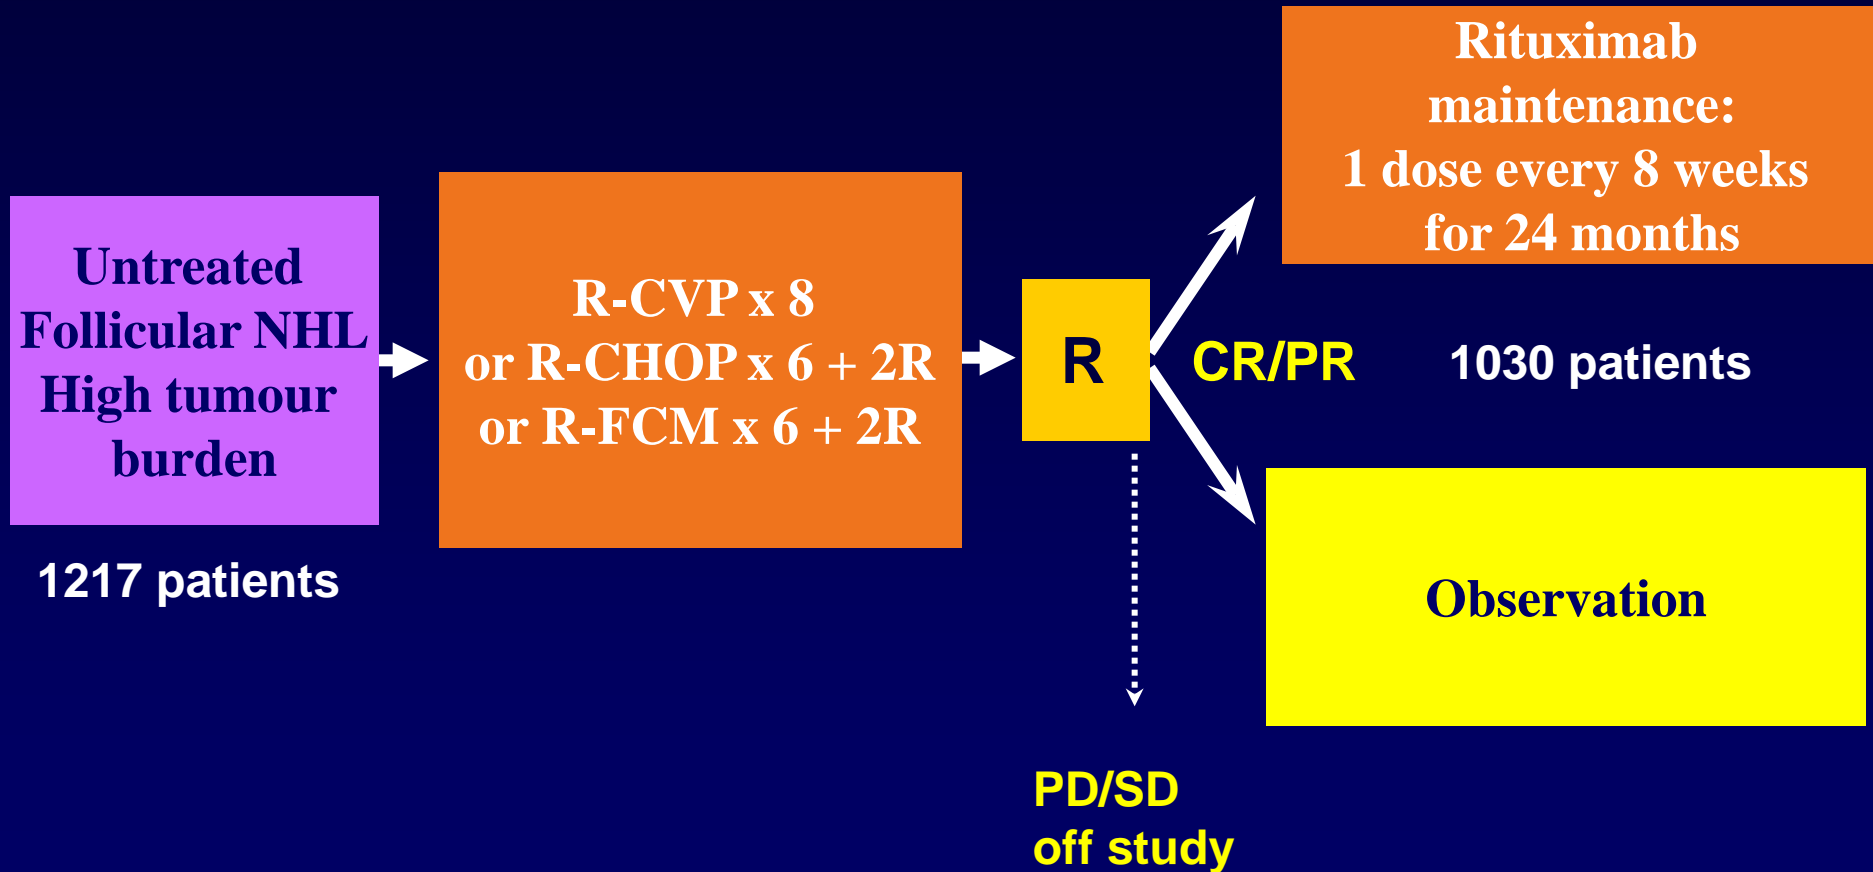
Untreated Follicular NHL High tumour burden

1217 patients

R-CVP x 8
or R-CHOP x 6 + 2R
or R-FCM x 6 + 2R

R

CR/PR

1030 patients

Rituximab maintenance:
1 dose every 8 weeks
for 24 months

Observation

PD/SD
off study